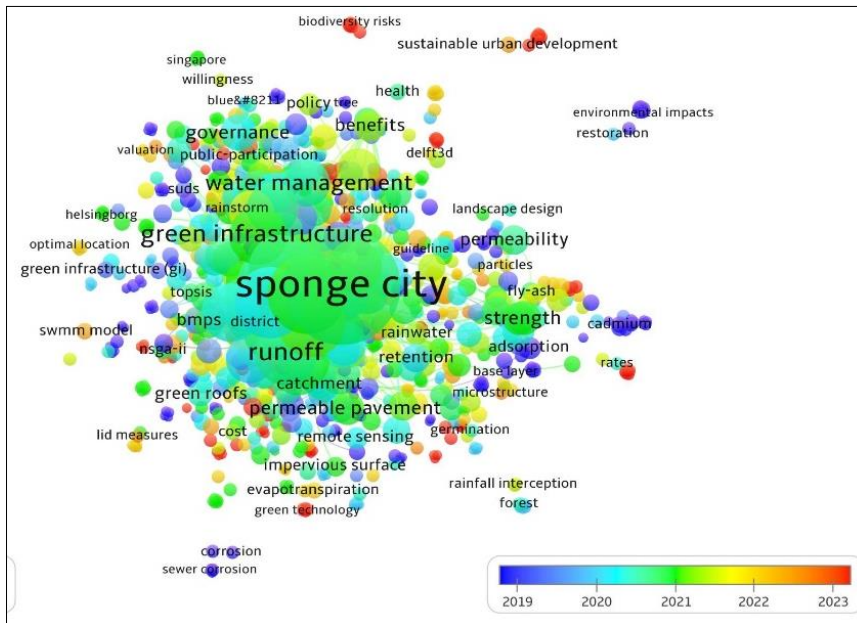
biodiversity risks
sustainable urban development
singapore
willingness
blue&#8211
policy
tree
health
environmental impacts
restoration
governance
benefits
valuation
public participation
delft3d
suds
water management
helsingborg
rainstorm
resolution
landscape design
optimal location
green infrastructure
permeability
guideline
green infrastructure (gi)
particles
topsis
sponge city
fly-ash
swmm model
bmps
district
strength
cadmium
nsga-ii
runoff
rainwater
adsorption
retention
rates
base layer
catchment
green roofs
microstructure
permeable pavement
lid measures
cost
remote sensing
germination
impervious surface
rainfall interception
evapotranspiration
forest
green technology
corrosion
sewer corrosion
2019
2020
2021
2022
2023